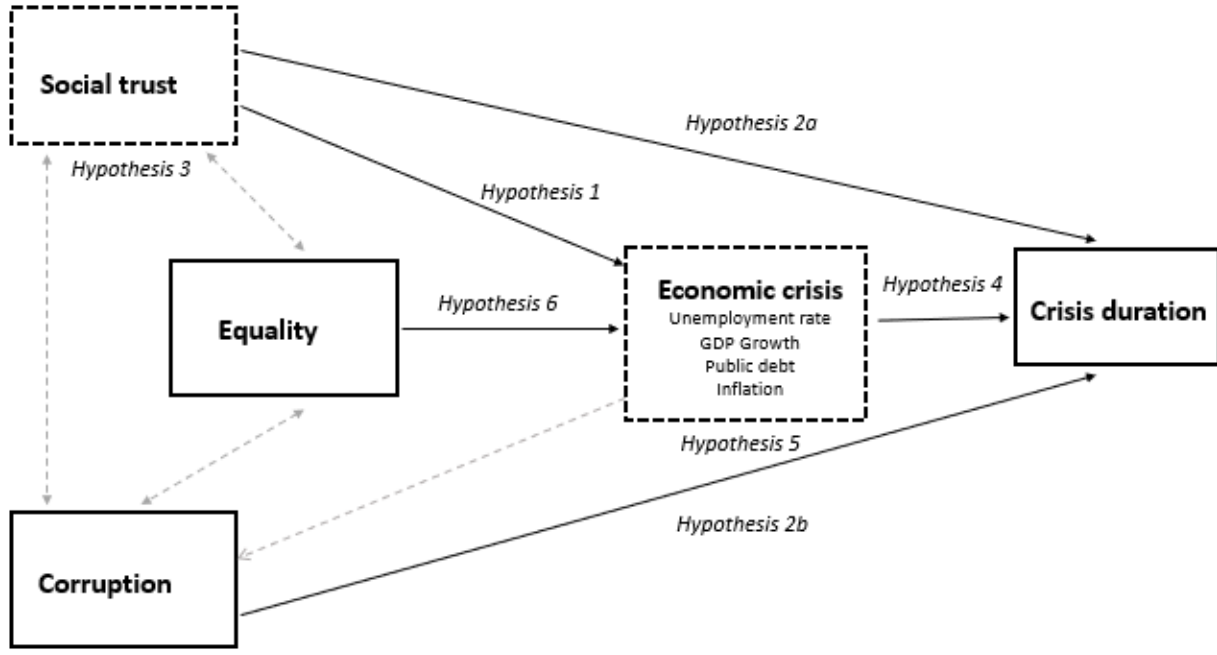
Social trust

Hypothesis 2a

Hypothesis 3

Hypothesis 1

Equality

Hypothesis 6

Economic crisis
Unemployment rate
GDP Growth
Public debt
Inflation

Hypothesis 4

Crisis duration

Hypothesis 5

Hypothesis 2b

Corruption